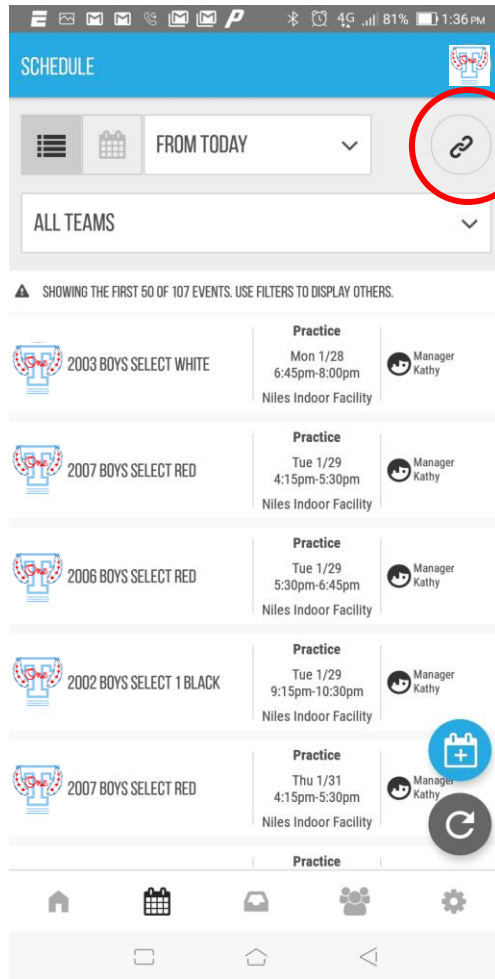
4G 81% 1:36 PM

SCHEDULE

FROM TODAY

ALL TEAMS

SHOWING THE FIRST 50 OF 107 EVENTS. USE FILTERS TO DISPLAY OTHERS.

| | | |
|---|---|---|
| 2003 BOYS SELECT WHITE | Practice Mon 1/28 6:45pm-8:00pm Niles Indoor Facility | Manager Kathy |
| 2007 BOYS SELECT RED | Practice Tue 1/29 4:15pm-5:30pm Niles Indoor Facility | Manager Kathy |
| 2006 BOYS SELECT RED | Practice Tue 1/29 5:30pm-6:45pm Niles Indoor Facility | Manager Kathy |
| 2002 BOYS SELECT 1 BLACK | Practice Tue 1/29 9:15pm-10:30pm Niles Indoor Facility | Manager Kathy |
| 2007 BOYS SELECT RED | Practice Thu 1/31 4:15pm-5:30pm Niles Indoor Facility | Manager Kathy |
| | Practice | |